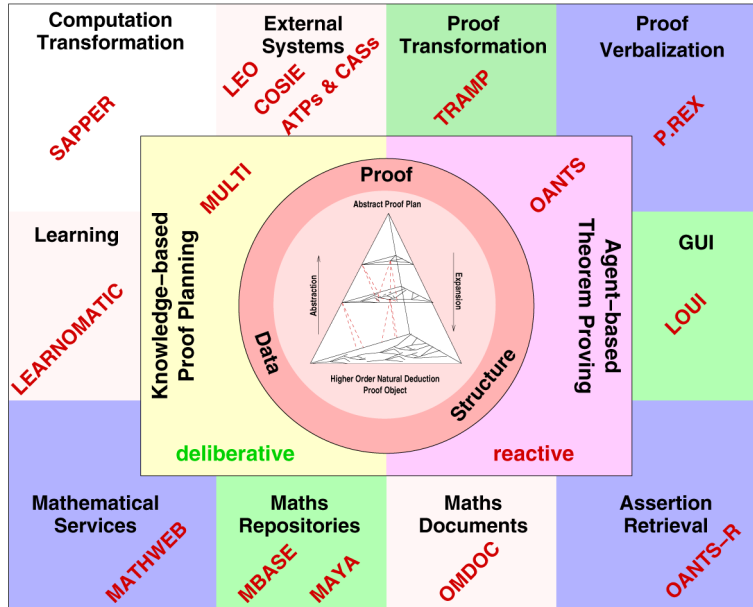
Computation Transformation

SAPPER

External Systems

LEO
COSIE
ATPs & CASs

Proof Transformation

TRAMP

Proof Verbalization

P.REX

Learning

LEARNOMATIC

Knowledge-based Proof Planning

MULTI

Proof

Abstract Proof Plan

Abstraction

Expansion

Data

Structure

Higher Order Natural Deduction Proof Object

OANTS

Agent-based Theorem Proving

GUI

LOUI

deliberative

reactive

Mathematical Services

MATHWEB

Maths Repositories

MBASE
MAYA

Maths Documents

OMDOC

Assertion Retrieval

OANTS-R